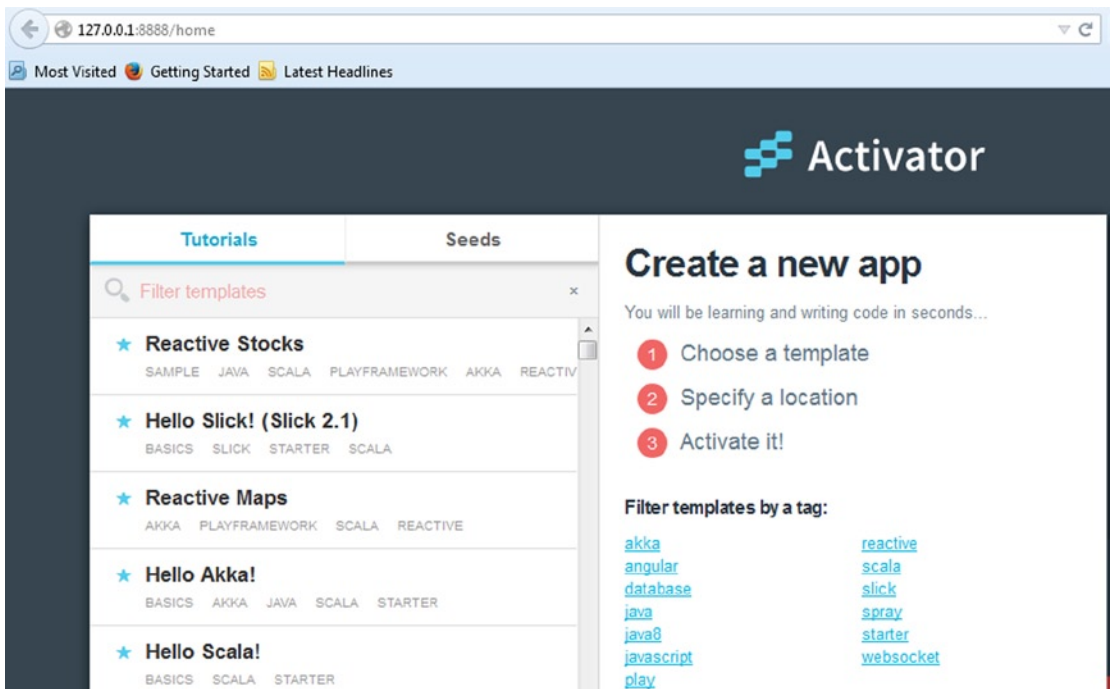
127.0.0.1:8888/home

Most Visited Getting Started Latest Headlines

Activator

Tutorials
Seeds

Filter templates ×

★ Reactive Stocks
SAMPLE JAVA SCALA PLAYFRAMEWORK AKKA REACTIV

★ Hello Slick! (Slick 2.1)
BASICS SLICK STARTER SCALA

★ Reactive Maps
AKKA PLAYFRAMEWORK SCALA REACTIVE

★ Hello Akka!
BASICS AKKA JAVA SCALA STARTER

★ Hello Scala!
BASICS SCALA STARTER

Create a new app

You will be learning and writing code in seconds...

1 Choose a template
2 Specify a location
3 Activate it!

Filter templates by a tag:

akka
angular
database
java
java8
javascript
play

reactive
scala
slick
spray
starter
websocket